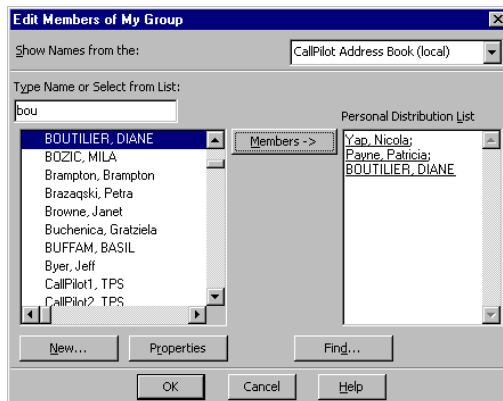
Edit Members of My Group

Show Names from the:

CallPilot Address Book (local)

Type Name or Select from List:

bou

BOUTILIER, DIANE
BOZIC, MILA
Brampton, Brampton
Brazaqski, Petra
Browne, Janet
Buchenica, Gratziela
BUFFAM, BASIL
Byer, Jeff
CallPilot1, TPS
CallPilot2, TPS

Members ->

Personal Distribution List

Yap, Nicola;
Payne, Patricia;
BOUTILIER, DIANE

New...

Properties

Find...

OK

Cancel

Help